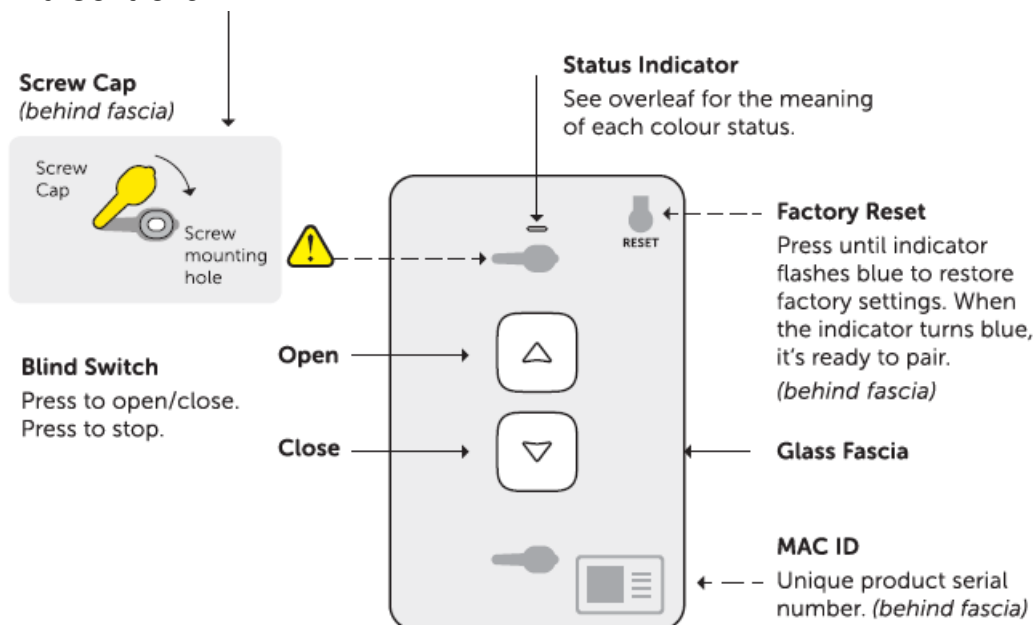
Screw Cap
(behind fascia)

Screw Cap

Screw mounting hole

Status Indicator
See overleaf for the meaning of each colour status.

RESET

Factory Reset
Press until indicator flashes blue to restore factory settings. When the indicator turns blue, it's ready to pair.
(behind fascia)

Blind Switch
Press to open/close.
Press to stop.

Open

Close

Glass Fascia

MAC ID
Unique product serial number. (behind fascia)